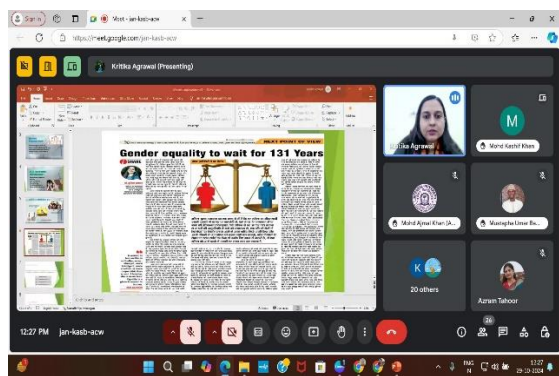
Sign in

Meet - jan-kasb-acw

https://meet.google.com/jan-kasb-acw

Kritika Agrawal (Presenting)

Gender equality to wait for 131 Years

Kritika Agrawal

M

Mohd Kashif Khan

Mohd Ajmal Khan (A...

Mustapha Umar Ba...

K

20 others

Azram Tahoor

12:27 PM jan-kasb-acw

26

ENG IN

12:27 29-10-2024